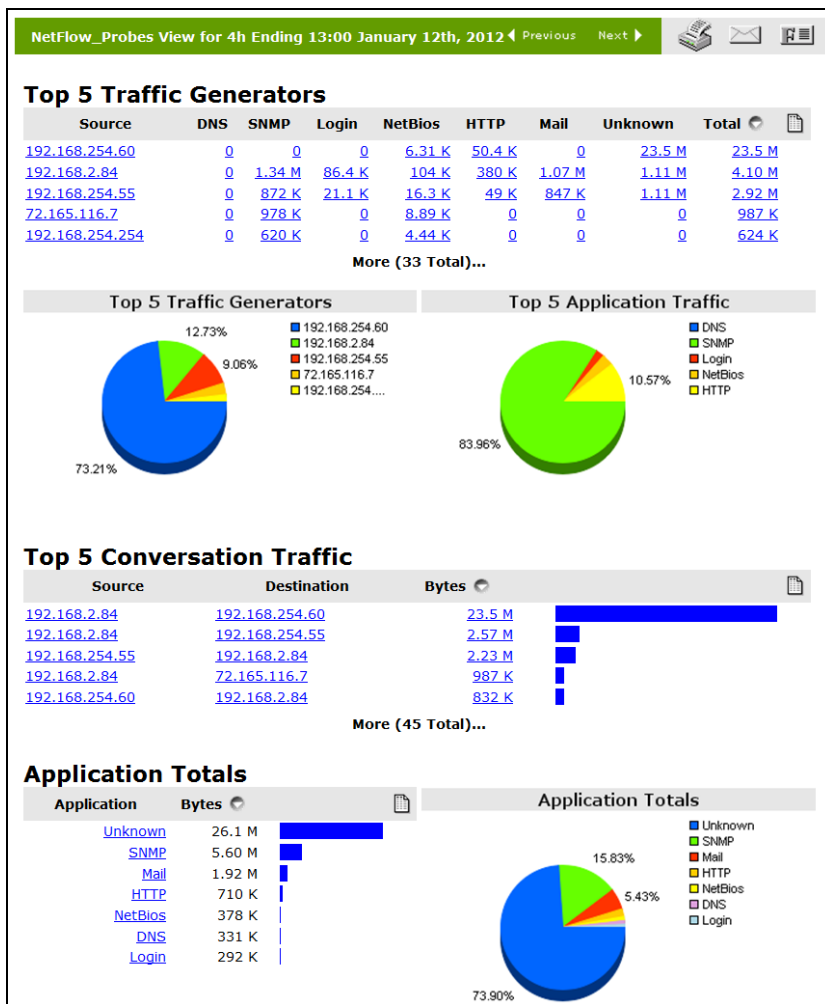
NetFlow_Probes View for 4h Ending 13:00 January 12th, 2012 Previous Next

Top 5 Traffic Generators

| Source | DNS | SNMP | Login | NetBios | HTTP | Mail | Unknown | Total |
|---|---|---|---|---|---|---|---|---|
| 192.168.254.60 | 0 | 0 | 0 | 6.31 K | 50.4 K | 0 | 23.5 M | 23.5 M |
| 192.168.2.84 | 0 | 1.34 M | 86.4 K | 104 K | 380 K | 1.07 M | 1.11 M | 4.10 M |
| 192.168.254.55 | 0 | 872 K | 21.1 K | 16.3 K | 49 K | 847 K | 1.11 M | 2.92 M |
| 72.165.116.7 | 0 | 978 K | 0 | 8.89 K | 0 | 0 | 0 | 987 K |
| 192.168.254.254 | 0 | 620 K | 0 | 4.44 K | 0 | 0 | 0 | 624 K |

More (33 Total)...

Top 5 Traffic Generators

12.73%
9.06%
73.21%
192.168.254.60
192.168.2.84
192.168.254.55
72.165.116.7
192.168.254....

Top 5 Application Traffic

10.57%
83.96%
DNS
SNMP
Login
NetBios
HTTP

Top 5 Conversation Traffic

| Source | Destination | Bytes |
|---|---|---|
| 192.168.2.84 | 192.168.254.60 | 23.5 M |
| 192.168.2.84 | 192.168.254.55 | 2.57 M |
| 192.168.254.55 | 192.168.2.84 | 2.23 M |
| 192.168.2.84 | 72.165.116.7 | 987 K |
| 192.168.254.60 | 192.168.2.84 | 832 K |

More (45 Total)...

Application Totals

| Application | Bytes |
|---|---|
| Unknown | 26.1 M |
| SNMP | 5.60 M |
| Mail | 1.92 M |
| HTTP | 710 K |
| NetBios | 378 K |
| DNS | 331 K |
| Login | 292 K |

Application Totals

15.83%
5.43%
73.90%
Unknown
SNMP
Mail
HTTP
NetBios
DNS
Login